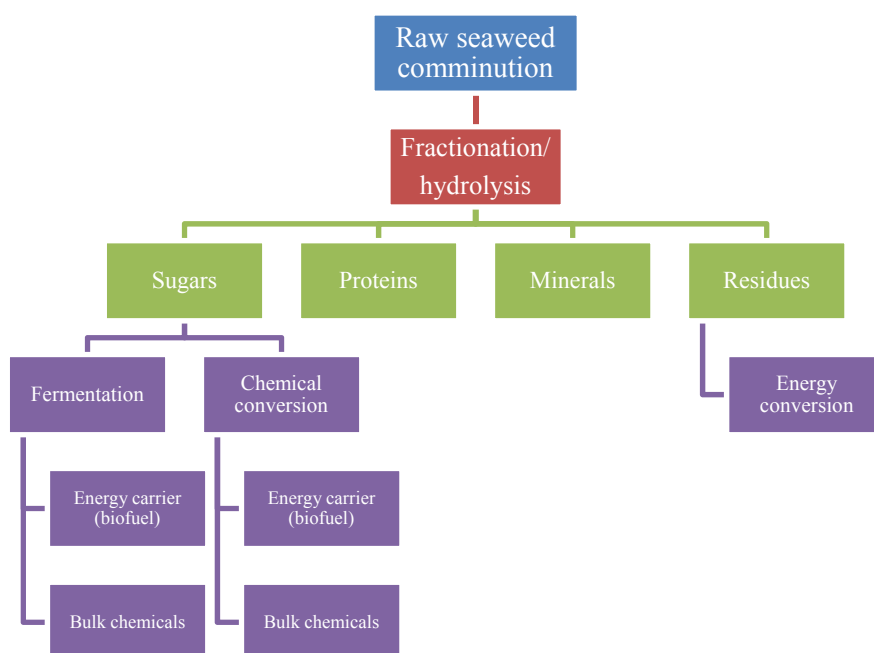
Raw seaweed comminution

Fractionation/ hydrolysis

Sugars

Proteins

Minerals

Residues

Fermentation

Chemical conversion

Energy conversion

Energy carrier (biofuel)

Bulk chemicals

Energy carrier (biofuel)

Bulk chemicals